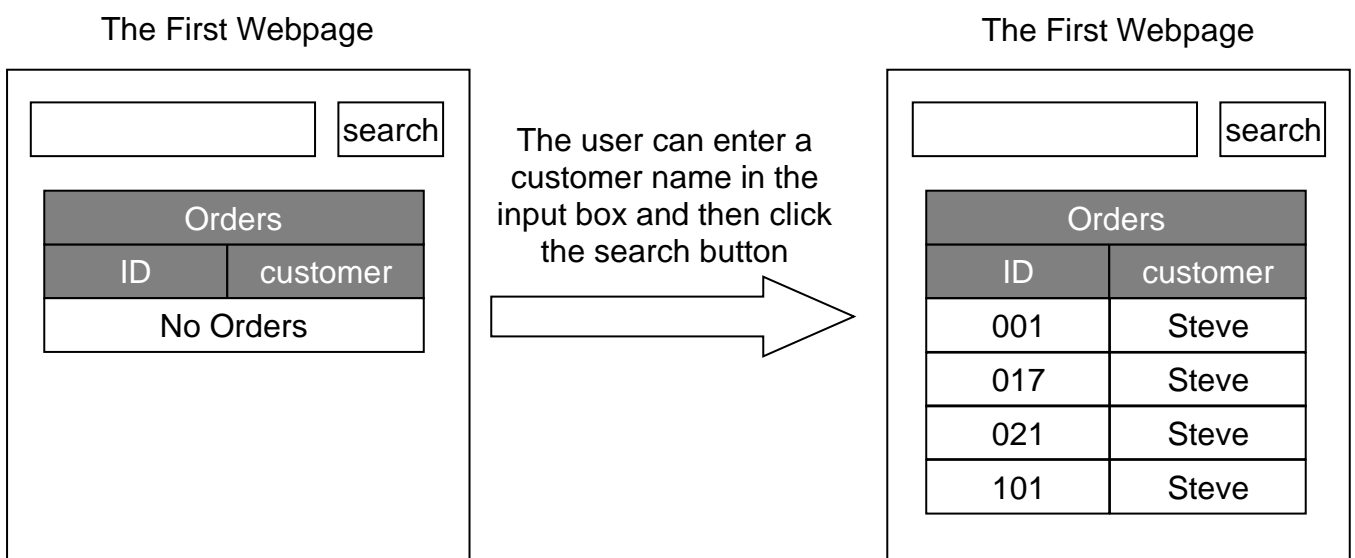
The First Webpage

search

| Orders | |
|---|---|
| ID | customer |
| No Orders | |

The user can enter a customer name in the input box and then click the search button

The First Webpage

search

| Orders | |
|---|---|
| ID | customer |
| 001 | Steve |
| 017 | Steve |
| 021 | Steve |
| 101 | Steve |